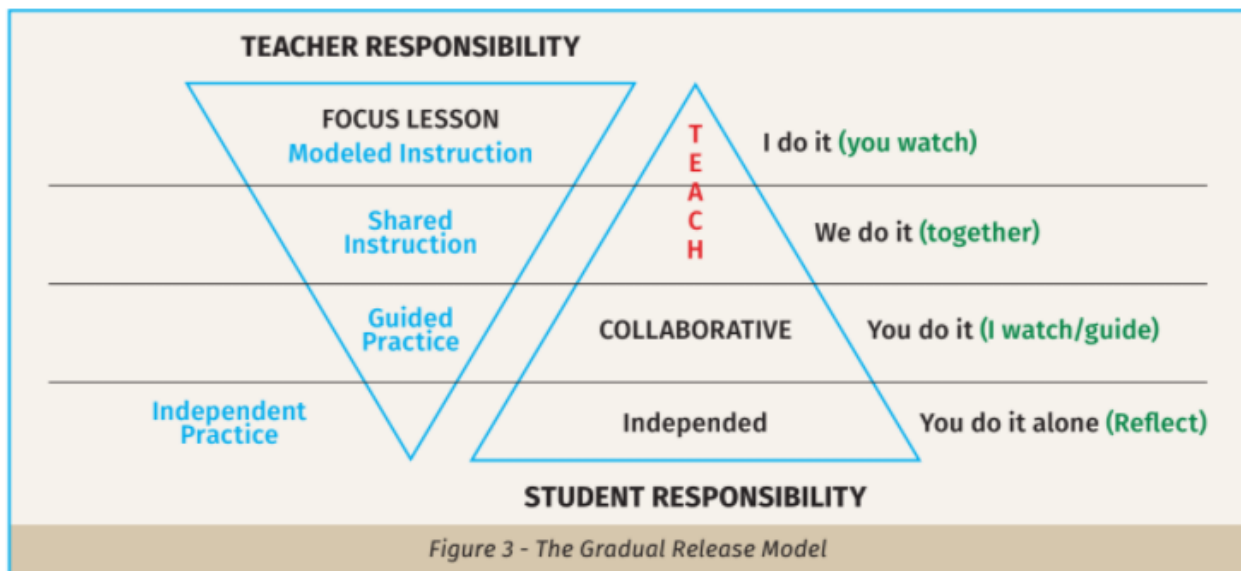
TEACHER RESPONSIBILITY

FOCUS LESSON
Modeled Instruction

T
E
A
C
H

I do it (you watch)

Shared Instruction

We do it (together)

Guided Practice

COLLABORATIVE

You do it (I watch/guide)

Independent Practice

Independed

You do it alone (Reflect)

STUDENT RESPONSIBILITY

Figure 3 - The Gradual Release Model